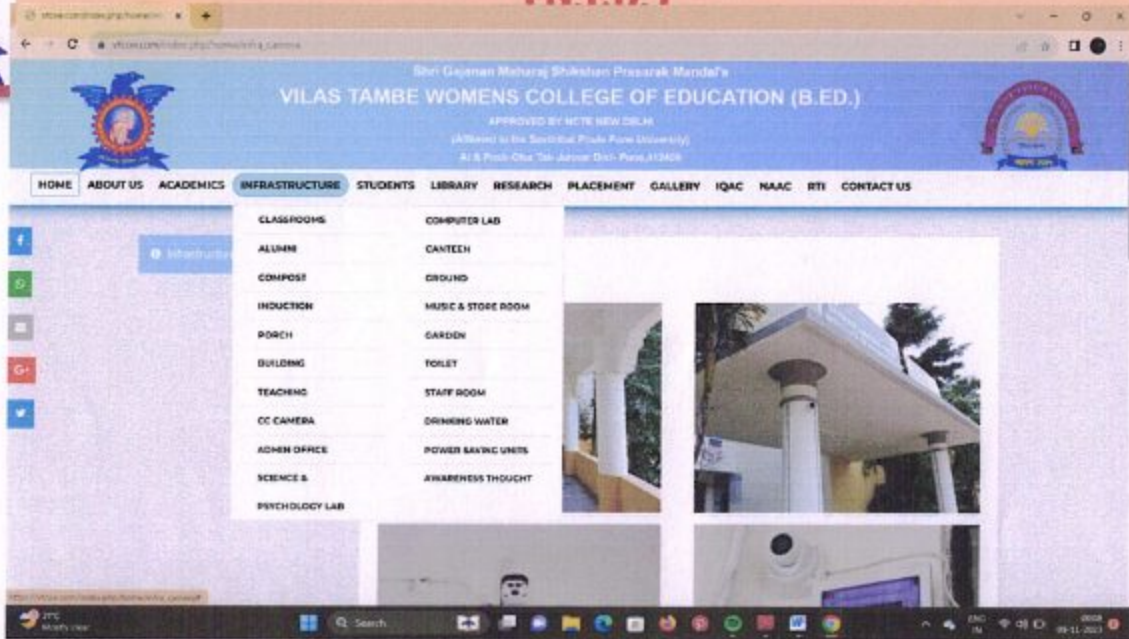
Shri Gajanan Maharaj Shikshan Prasarak Mandal's

VILAS TAMBE WOMENS COLLEGE OF EDUCATION (B.ED.)

APPROVED BY NCTE NEW DELHI

(Affiliated to the Savitribai Phule Pune University)

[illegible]

HOME ABOUT US ACADEMICS INFRASTRUCTURE STUDENTS LIBRARY RESEARCH PLACEMENT GALLERY IQAC NAAC RTI CONTACT US

CLASSROOMS
COMPUTER LAB
ALUMNI
CANTEEN
COMPOST
GROUND
INDUCTION
MUSIC & STORE ROOM
PORCH
GARDEN
BUILDING
TOILET
TEACHING
STAFF ROOM
CC CAMERA
DRINKING WATER
ADMIN OFFICE
POWER SAVING UNITS
SCIENCE &
AWARENESS THOUGHT
PSYCHOLOGY LAB

Infrastructure

Search